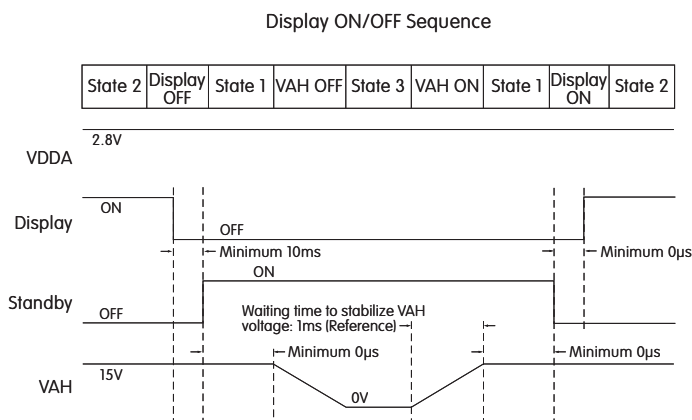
Display ON/OFF Sequence

| State 2 | Display OFF | State 1 | VAH OFF | State 3 | VAH ON | State 1 | Display ON | State 2 |
|---|---|---|---|---|---|---|---|---|

2.8V

VDDA

ON

Display

OFF

Minimum 10ms

Minimum 0µs

ON

Standby

OFF

Waiting time to stabilize VAH voltage: 1ms (Reference)

Minimum 0µs

Minimum 0µs

15V

VAH

0V